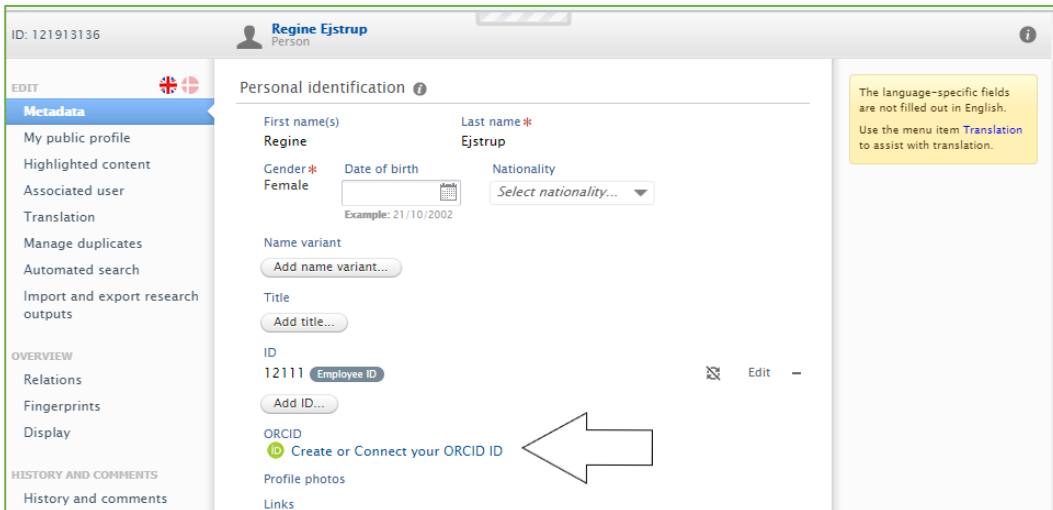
ID: 121913136

Regine Ejstrup
Person

EDIT
Metadata
My public profile
Highlighted content
Associated user
Translation
Manage duplicates
Automated search
Import and export research outputs

OVERVIEW
Relations
Fingerprints
Display

HISTORY AND COMMENTS
History and comments

Personal identification

First name(s)
Regine

Last name*
Ejstrup

Gender*
Female

Date of birth
Example: 21/10/2002

Nationality
Select nationality...

Name variant
Add name variant...

Title
Add title...

ID
12111 Employee ID

Edit

Add ID...

ORCID
Create or Connect your ORCID ID

Profile photos

Links

The language-specific fields are not filled out in English.

Use the menu item Translation to assist with translation.